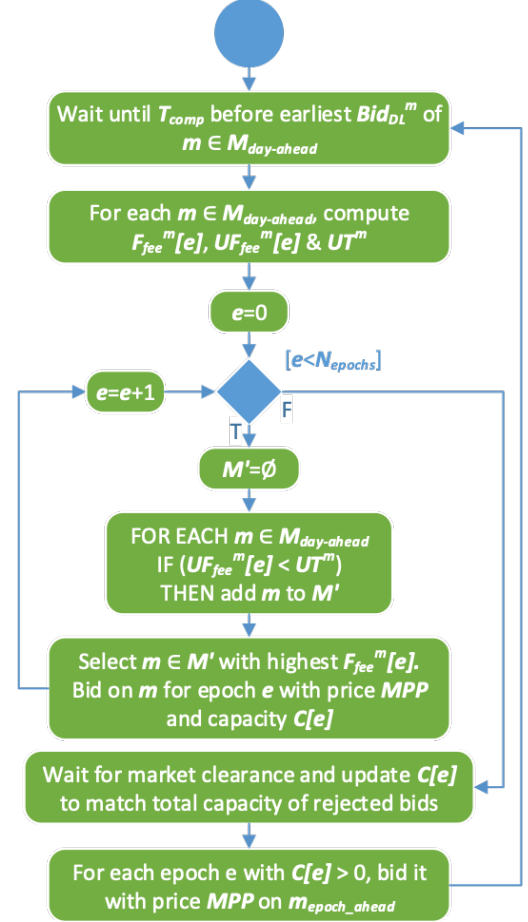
Wait until $T_{comp}$ before earliest $Bid_{DL}^{m}$ of $m \in M_{day\text{-}ahead}$

For each $m \in M_{day\text{-}ahead}$, compute $F_{fee}^{m}[e]$, $UF_{fee}^{m}[e]$ & $UT^{m}$

$e$=0

[$e$<$N_{epochs}$]

$e$=$e$+1

F

T

$M'$=Ø

FOR EACH $m \in M_{day\text{-}ahead}$ IF ($UF_{fee}^{m}[e]$ < $UT^{m}$) THEN add $m$ to $M'$

Select $m \in M'$ with highest $F_{fee}^{m}[e]$. Bid on $m$ for epoch $e$ with price $MPP$ and capacity $C[e]$

Wait for market clearance and update $C[e]$ to match total capacity of rejected bids

For each epoch e with $C[e]$ > 0, bid it with price $MPP$ on $m_{epoch\_ahead}$